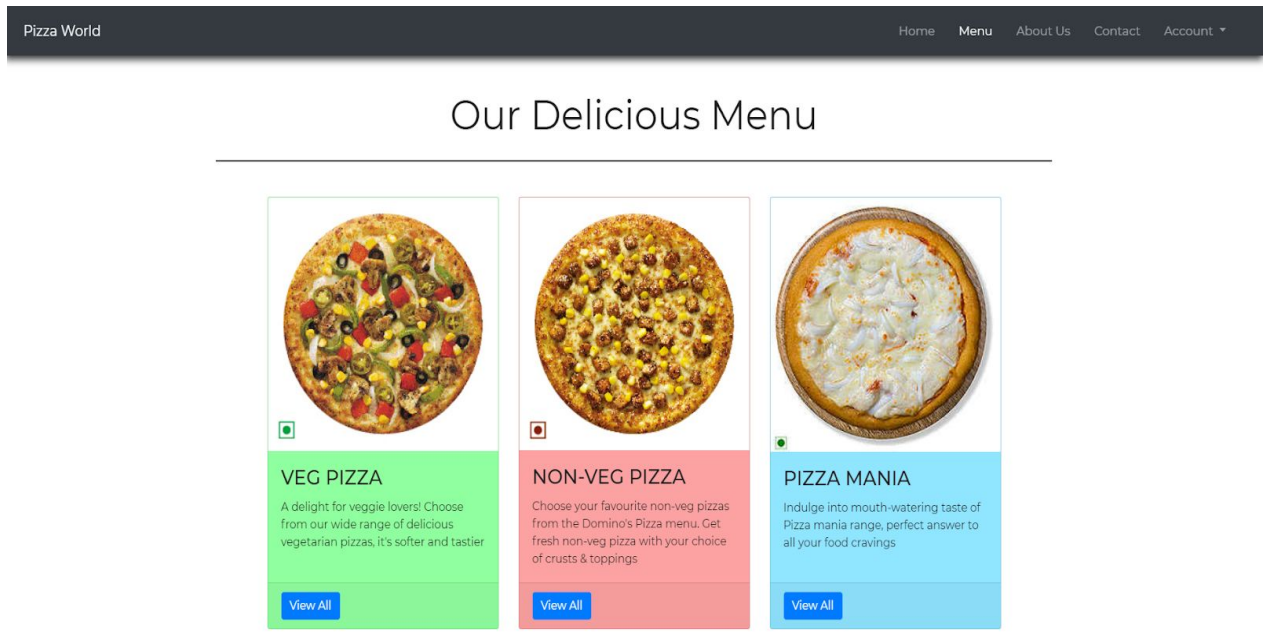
Pizza World

Home Menu About Us Contact Account

Our Delicious Menu

VEG PIZZA

A delight for veggie lovers! Choose from our wide range of delicious vegetarian pizzas, it's softer and tastier

View All

NON-VEG PIZZA

Choose your favourite non-veg pizzas from the Domino's Pizza menu. Get fresh non-veg pizza with your choice of crusts & toppings

View All

PIZZA MANIA

Indulge into mouth-watering taste of Pizza mania range, perfect answer to all your food cravings

View All